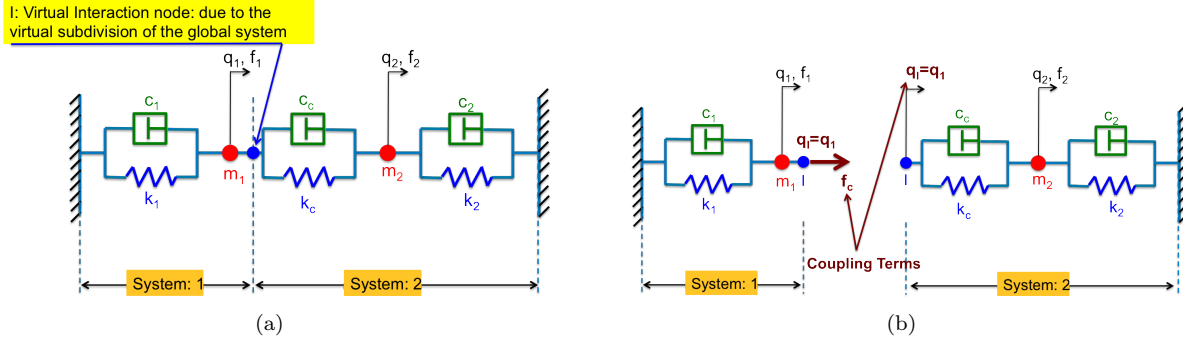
I: Virtual Interaction node: due to the virtual subdivision of the global system

$q_1, f_1$

$q_2, f_2$

$c_1$

$c_c$

$c_2$

$m_1$

$m_2$

$k_1$

$k_c$

$k_2$

System: 1

System: 2

(a)

$q_1, f_1$

$q_I=q_1$

$q_2, f_2$

$c_1$

$c_c$

$c_2$

$q_I=q_1$

$m_1$

I

I

$m_2$

$f_c$

$k_1$

$k_c$

$k_2$

Coupling Terms

System: 1

System: 2

(b)